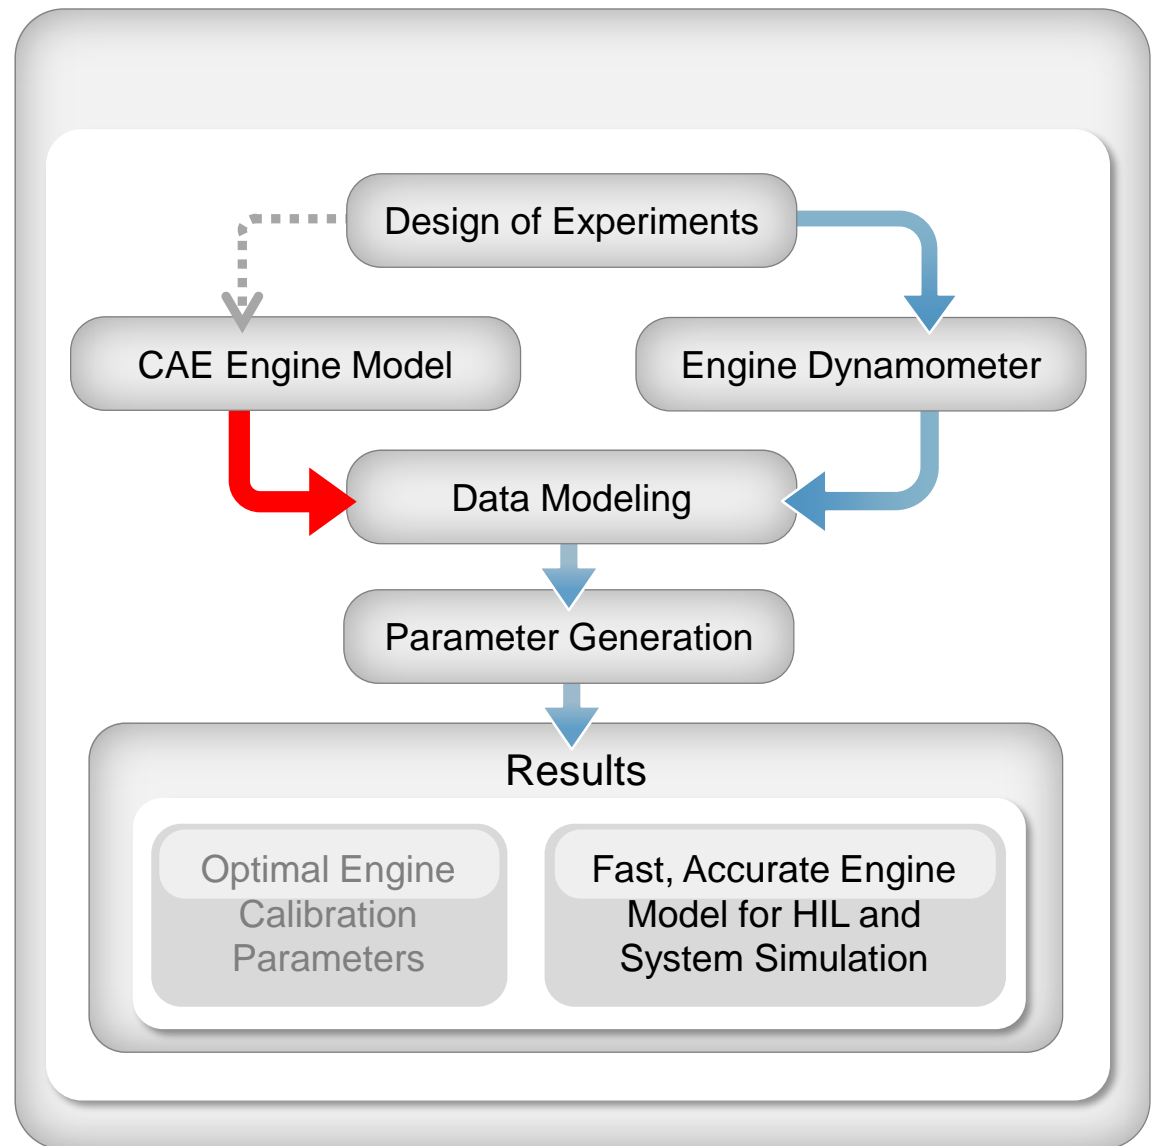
Design of Experiments

CAE Engine Model

Engine Dynamometer

Data Modeling

Parameter Generation

Results

Optimal Engine Calibration Parameters

Fast, Accurate Engine Model for HIL and System Simulation